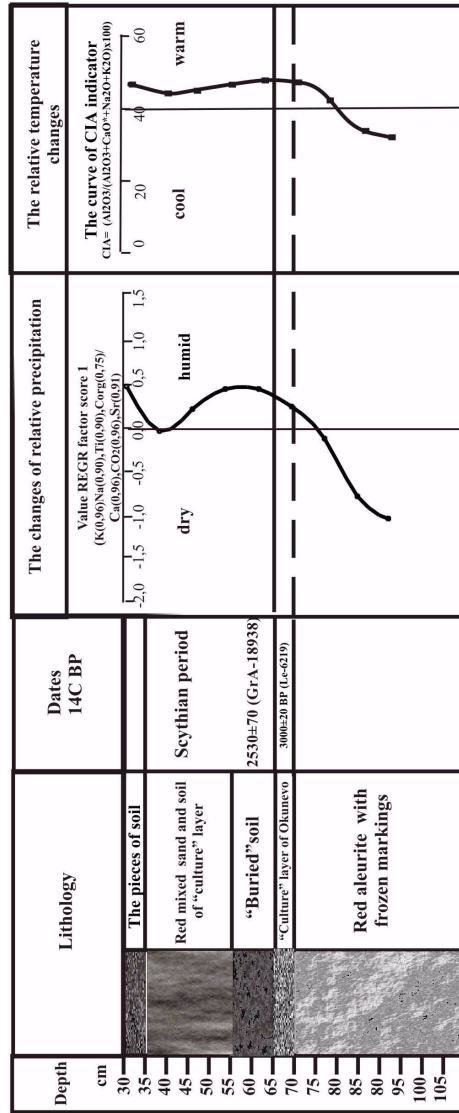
Depth
cm
30
35
40
45
50
55
60
65
70
75
80
85
90
95
100
105

Lithology

The pieces of soil

Red mixed sand and soil of "culture" layer

"Buried" soil

"Culture" layer of Okunevo

Red aleurite with frozen markings

Dates
14C BP

Scythian period

2530±70 (GrA-18938)

3000±20 BP (Le-6219)

The changes of relative precipitation

Value REGR factor score 1
(K(0,96)Na(0,90),Ti(0,90),Corg(0,75)/Ca(0,96),CO2(0,96),Sr(0,91))

-2,0 -1,5 -1,0 -0,5 0,0 0,5 1,0 1,5

dry

humid

The relative temperature changes

The curve of CIA indicator
CIA= (Al2O3/(Al2O3+CaO*+Na2O+K2O)x100)

0 20 40 60

cool

warm